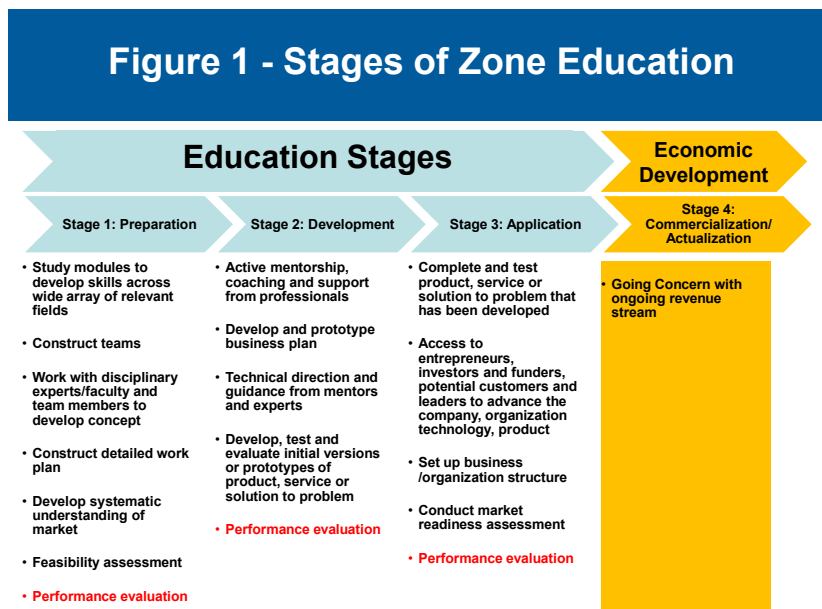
Figure 1 - Stages of Zone Education

Education Stages

Economic Development

Stage 1: Preparation

Stage 2: Development

Stage 3: Application

Stage 4: Commercialization/ Actualization

• Study modules to develop skills across wide array of relevant fields

• Construct teams

• Work with disciplinary experts/faculty and team members to develop concept

• Construct detailed work plan

• Develop systematic understanding of market

• Feasibility assessment

• Performance evaluation

• Active mentorship, coaching and support from professionals

• Develop and prototype business plan

• Technical direction and guidance from mentors and experts

• Develop, test and evaluate initial versions or prototypes of product, service or solution to problem

• Performance evaluation

• Complete and test product, service or solution to problem that has been developed

• Access to entrepreneurs, investors and funders, potential customers and leaders to advance the company, organization technology, product

• Set up business /organization structure

• Conduct market readiness assessment

• Performance evaluation

• Going Concern with ongoing revenue stream